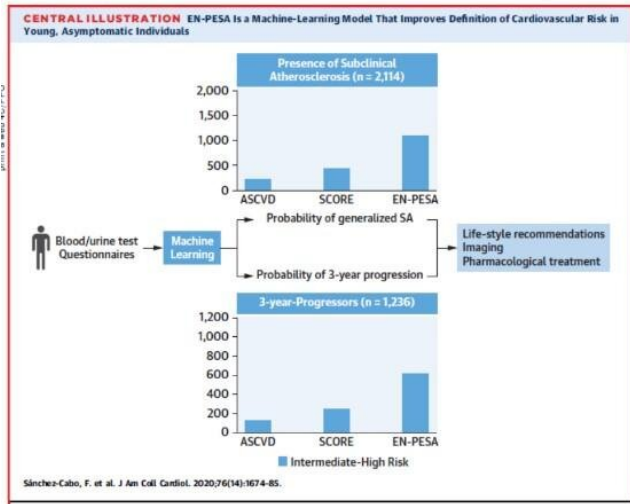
CENTRAL ILLUSTRATION EN-PESA Is a Machine-Learning Model That Improves Definition of Cardiovascular Risk in Young, Asymptomatic Individuals

Presence of Subclinical Atherosclerosis (n = 2,114)

2,000
1,500
1,000
500
0

ASCVD SCORE EN-PESA

Blood/urine test Questionnaires

Machine Learning

Probability of generalized SA

Probability of 3-year progression

Life-style recommendations
Imaging
Pharmacological treatment

3-year-Progressors (n = 1,236)

1,200
1,000
800
600
400
200
0

ASCVD SCORE EN-PESA

Intermediate-High Risk

Sánchez-Cabo, F. et al. J Am Coll Cardiol. 2020;76(14):1674-85.